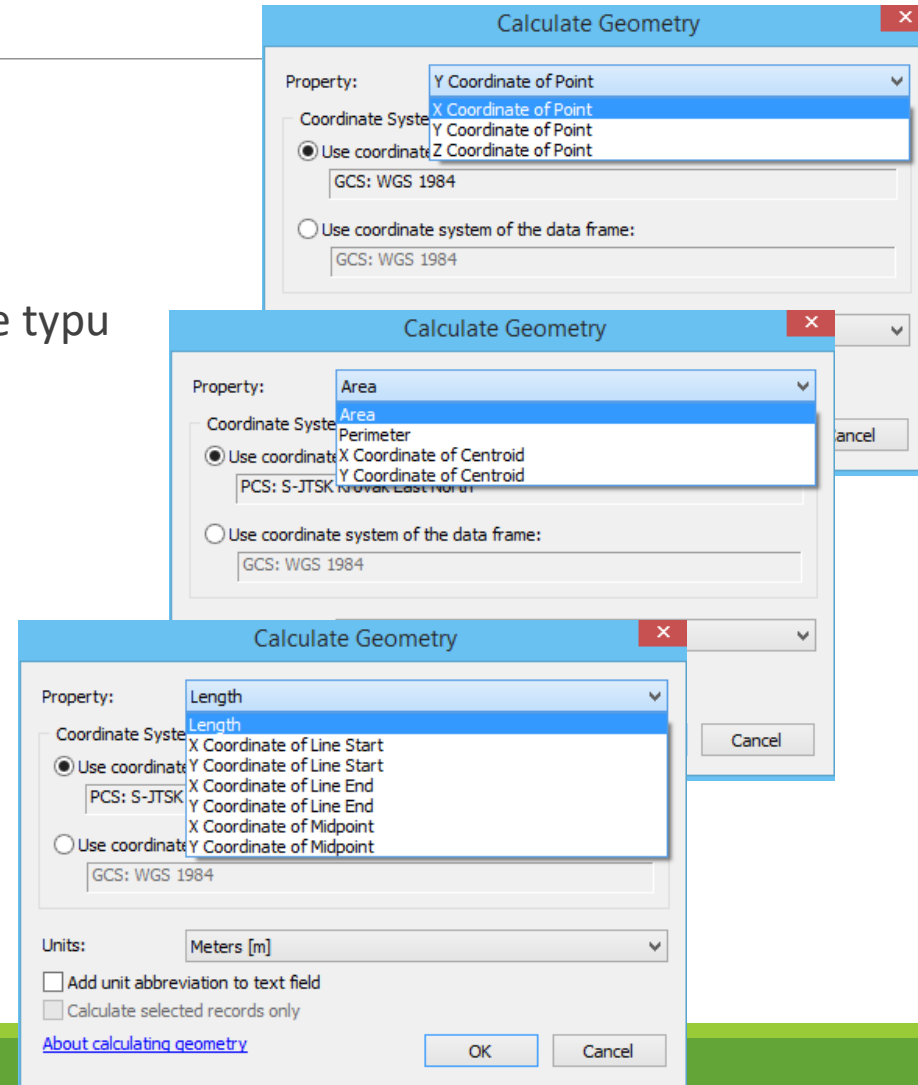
e typu

Calculate Geometry

Property: Y Coordinate of Point

X Coordinate of Point
Y Coordinate of Point
Z Coordinate of Point

Coordinate Syste

Use coordinate

GCS: WGS 1984

Use coordinate system of the data frame:

GCS: WGS 1984

Calculate Geometry

Property: Area

Area
Perimeter
X Coordinate of Centroid
Y Coordinate of Centroid

Coordinate Syste

Use coordinate

PCS: S-JTSK Krovak East North

Use coordinate system of the data frame:

GCS: WGS 1984

ancel

Cancel

Calculate Geometry

Property: Length

Length
X Coordinate of Line Start
Y Coordinate of Line Start
X Coordinate of Line End
Y Coordinate of Line End
X Coordinate of Midpoint
Y Coordinate of Midpoint

Coordinate Syste

Use coordinate

PCS: S-JTSK

Use coordinate

GCS: WGS 1984

Units: Meters [m]

Add unit abbreviation to text field

Calculate selected records only

About calculating geometry

OK

Cancel